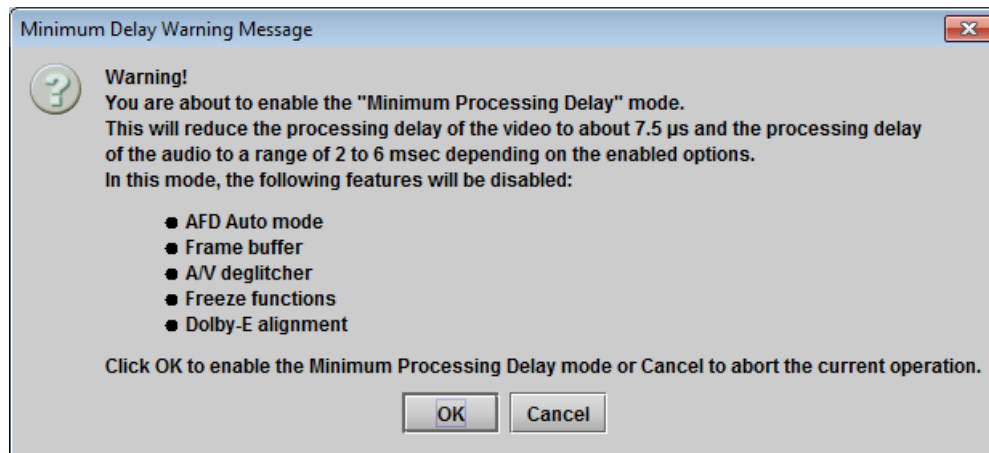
Minimum Delay Warning Message

Warning!
You are about to enable the "Minimum Processing Delay" mode.
This will reduce the processing delay of the video to about 7.5 µs and the processing delay of the audio to a range of 2 to 6 msec depending on the enabled options.
In this mode, the following features will be disabled:

- AFD Auto mode
- Frame buffer
- A/V deglitcher
- Freeze functions
- Dolby-E alignment

Click OK to enable the Minimum Processing Delay mode or Cancel to abort the current operation.

OK Cancel